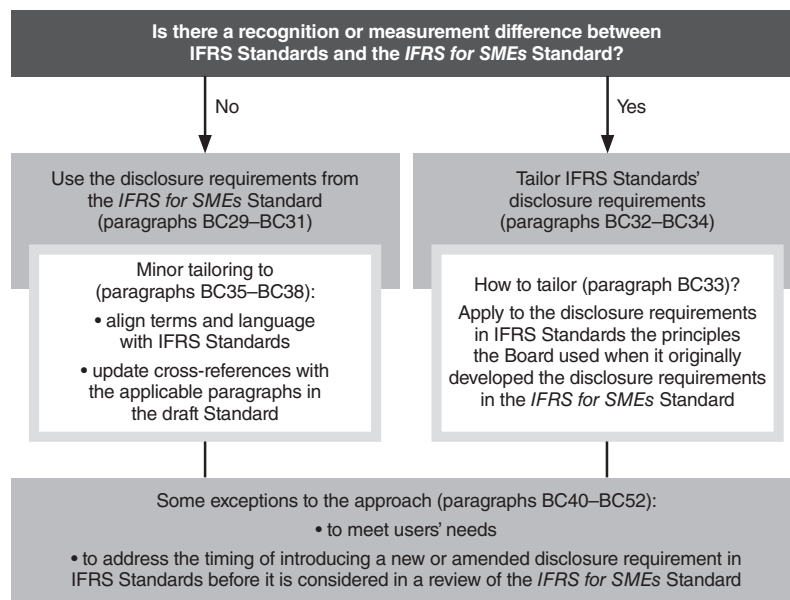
Is there a recognition or measurement difference between IFRS Standards and the IFRS for SMEs Standard?

No

Yes

Use the disclosure requirements from the IFRS for SMEs Standard (paragraphs BC29–BC31)

Minor tailoring to (paragraphs BC35–BC38):

• align terms and language with IFRS Standards

• update cross-references with the applicable paragraphs in the draft Standard

Tailor IFRS Standards' disclosure requirements (paragraphs BC32–BC34)

How to tailor (paragraph BC33)?

Apply to the disclosure requirements in IFRS Standards the principles the Board used when it originally developed the disclosure requirements in the IFRS for SMEs Standard

Some exceptions to the approach (paragraphs BC40–BC52):

• to meet users' needs

• to address the timing of introducing a new or amended disclosure requirement in IFRS Standards before it is considered in a review of the IFRS for SMEs Standard